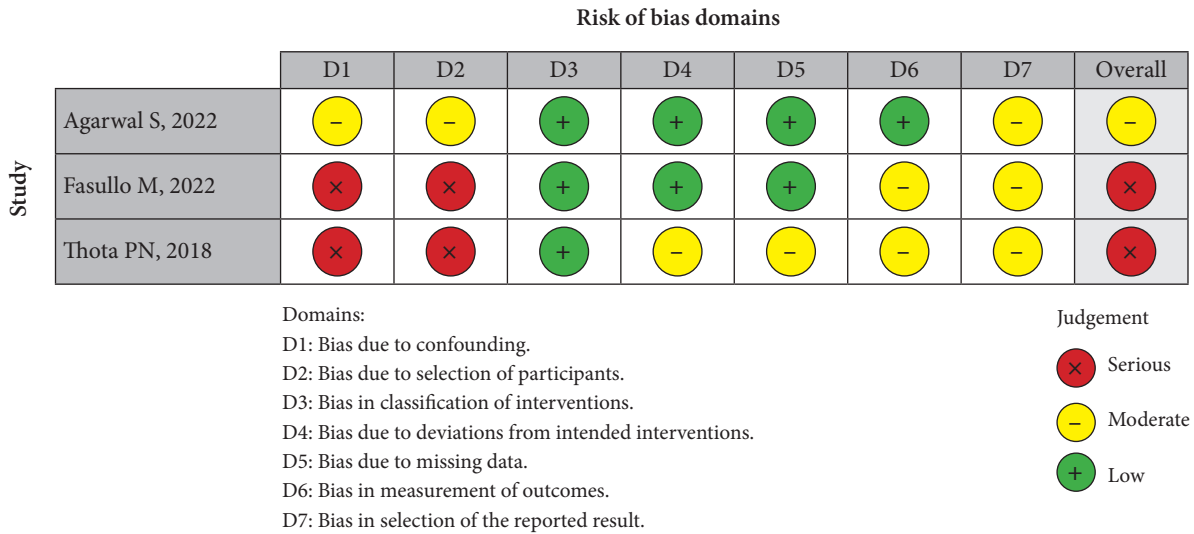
Risk of bias domains

Study

| | D1 | D2 | D3 | D4 | D5 | D6 | D7 | Overall |
|---|---|---|---|---|---|---|---|---|
| Agarwal S, 2022 | – | – | + | + | + | + | – | – |
| Fasullo M, 2022 | × | × | + | + | + | – | – | × |
| Thota PN, 2018 | × | × | + | – | – | – | – | × |

Domains:
D1: Bias due to confounding.
D2: Bias due to selection of participants.
D3: Bias in classification of interventions.
D4: Bias due to deviations from intended interventions.
D5: Bias due to missing data.
D6: Bias in measurement of outcomes.
D7: Bias in selection of the reported result.

Judgement
× Serious
– Moderate
+ Low